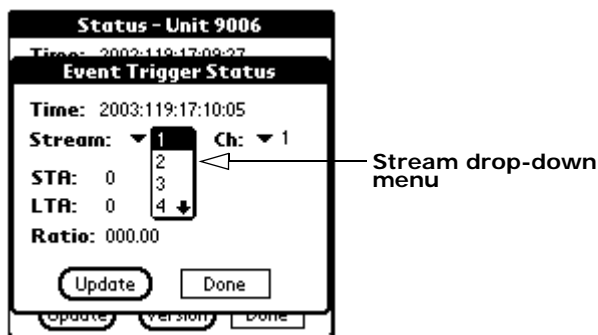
Status - Unit 9006

Time: 2003:119:17:09:27

Event Trigger Status

Time: 2003:119:17:10:05

Stream: ▼ 1 2 3 4 ↓ Ch: ▼ 1

STA: 0

LTA: 0

Ratio: 000.00

Update Done

Update Version Done

Stream drop-down menu